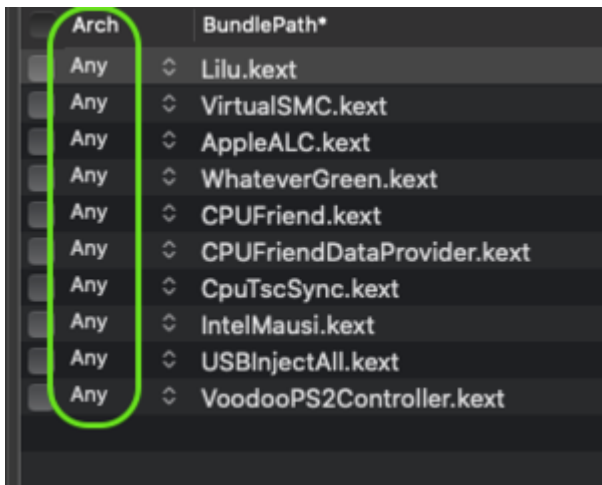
| Arch | BundlePath* |
|---|---|
| Any | Lilu.kext |
| Any | VirtualSMC.kext |
| Any | AppleALC.kext |
| Any | WhateverGreen.kext |
| Any | CPUFriend.kext |
| Any | CPUFriendDataProvider.kext |
| Any | CpuTscSync.kext |
| Any | IntelMausi.kext |
| Any | USBInjectAll.kext |
| Any | VoodooPS2Controller.kext |